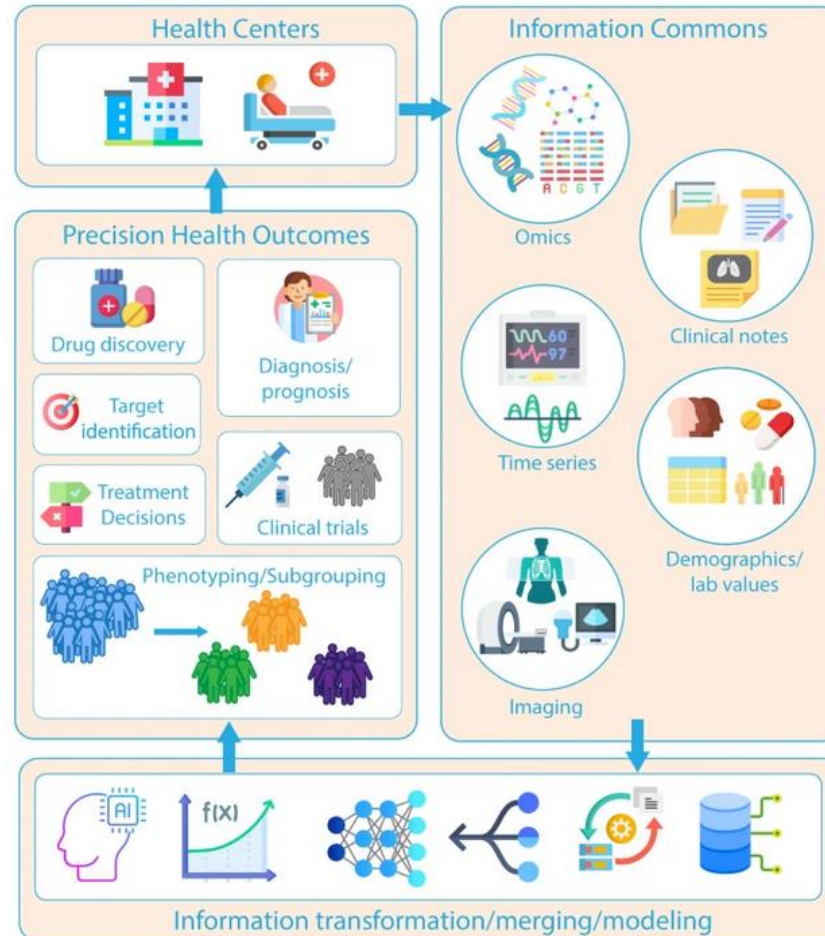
Health Centers

Information Commons

Precision Health Outcomes

Drug discovery

Diagnosis/ prognosis

Target identification

Treatment Decisions

Clinical trials

Phenotyping/Subgrouping

A C G T

Omics

Clinical notes

60

97

Time series

Demographics/ lab values

Imaging

AI

f(x)

Information transformation/merging/modeling